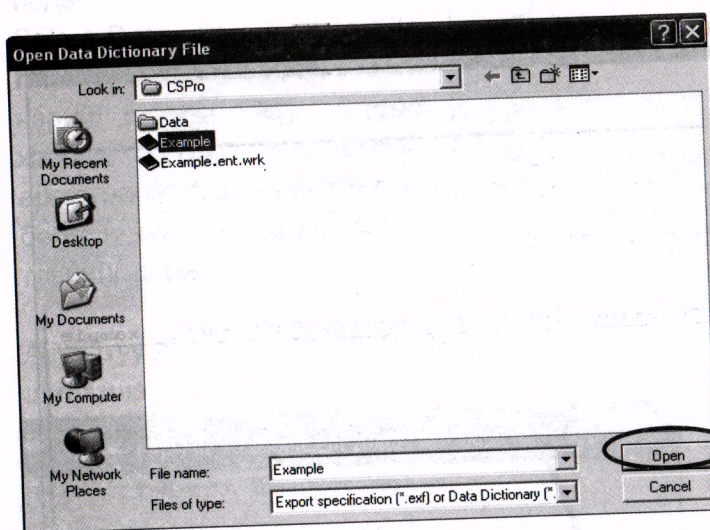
Open Data Dictionary File

?

Look in: CSPro

Data
Example
Example.ent.wrk

My Recent Documents

Desktop

My Documents

My Computer

My Network Places

File name: Example

Files of type: Export specification (*.exf) or Data Dictionary (*.

Open

Cancel